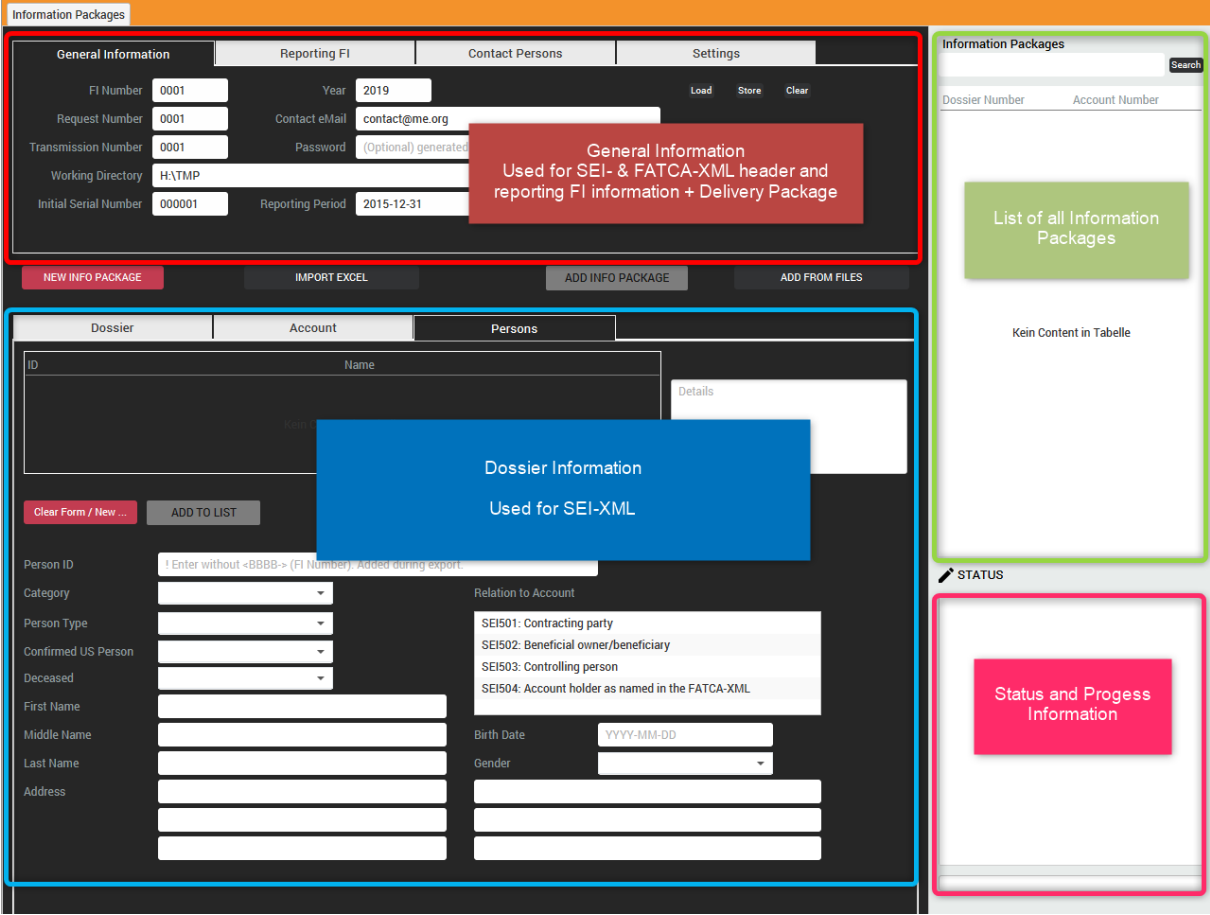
Information Packages

General Information | Reporting FI | Contact Persons | Settings

FI Number 0001
Year 2019
Load Store Clear
Request Number 0001
Contact eMail contact@me.org
Transmission Number 0001
Password (Optional) generated
Working Directory H:\TMP
Initial Serial Number 000001
Reporting Period 2015-12-31

General Information
Used for SEI- & FATCA-XML header and reporting FI information + Delivery Package

NEW INFO PACKAGE
IMPORT EXCEL
ADD INFO PACKAGE
ADD FROM FILES

Dossier | Account | Persons

ID
Name
Details

Dossier Information
Used for SEI-XML

Clear Form / New ...
ADD TO LIST

Person ID ! Enter without <BBBB-> (FI Number). Added during export.
Category
Relation to Account
Person Type
SEI501: Contracting party
Confirmed US Person
SEI502: Beneficial owner/beneficiary
SEI503: Controlling person
Deceased
SEI504: Account holder as named in the FATCA-XML
First Name
Middle Name
Birth Date YYYY-MM-DD
Last Name
Gender
Address

Information Packages
Search
Dossier Number
Account Number

List of all Information Packages

Kein Content in Tabelle

STATUS

Status and Progess Information